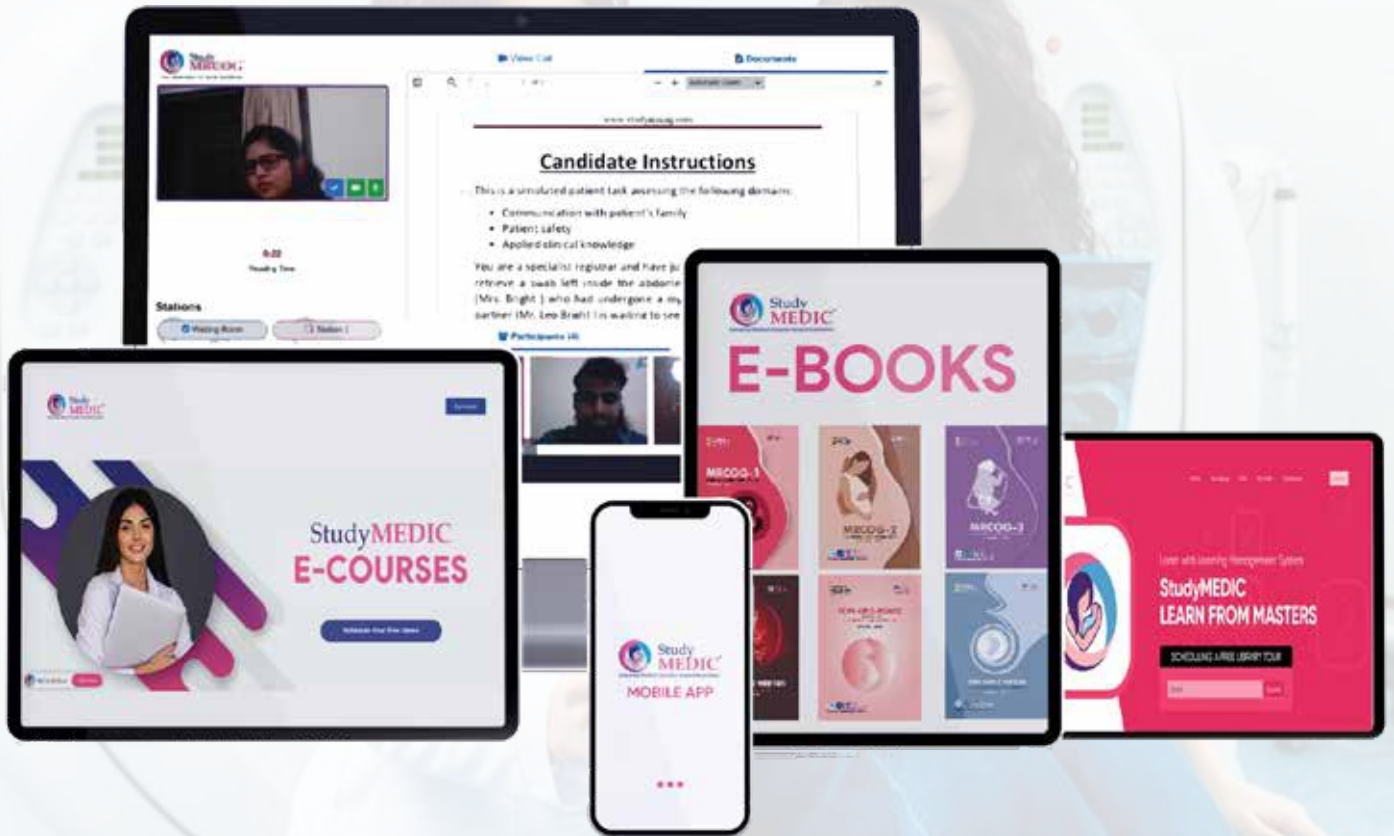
Study MEDIC

View Call

Documents

www.studymedic.com

Candidate Instructions

This is a simulated patient task assessing the following domains:

- Communication with patient's family
- Patient safety
- Applied clinical knowledge

You are a specialist registrar and have ju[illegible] retrieve a swab left inside the abdome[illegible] (Mrs. Bright ) who had undergone a my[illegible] partner (Mr. Leo Bright ) is waiting to see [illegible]

6:22

Reading Time

Stations

Waiting Room

Station 1

Participants (4)

Study MEDIC

StudyMEDIC
E-COURSES

Schedule Your Free Demo

Study MEDIC

E-BOOKS

MRCOG-1

MRCOG-2

MRCOG-3

Study MEDIC

MOBILE APP

Learn with Learning Management System

StudyMEDIC
LEARN FROM MASTERS

SCHEDULING A FREE LIBRARY TOUR